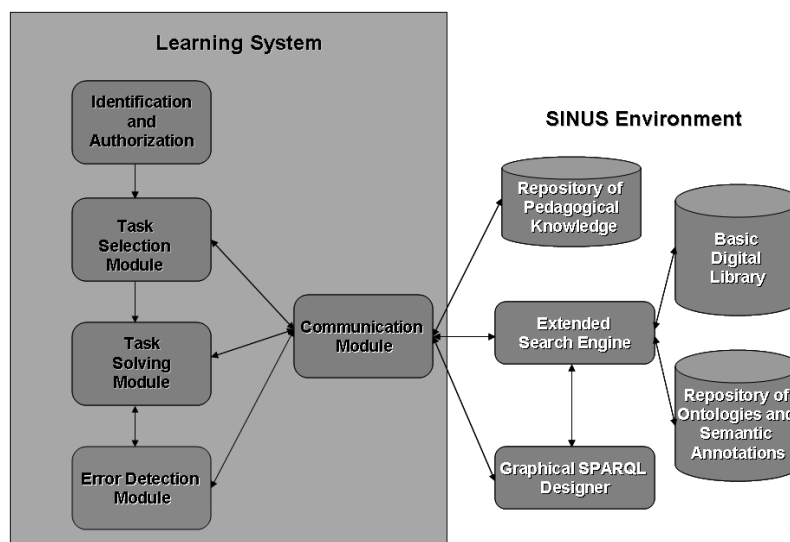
Learning System

Identification and Authorization

Task Selection Module

Task Solving Module

Error Detection Module

Communication Module

SINUS Environment

Repository of Pedagogical Knowledge

Basic Digital Library

Extended Search Engine

Repository of Ontologies and Semantic Annotations

Graphical SPARQL Designer